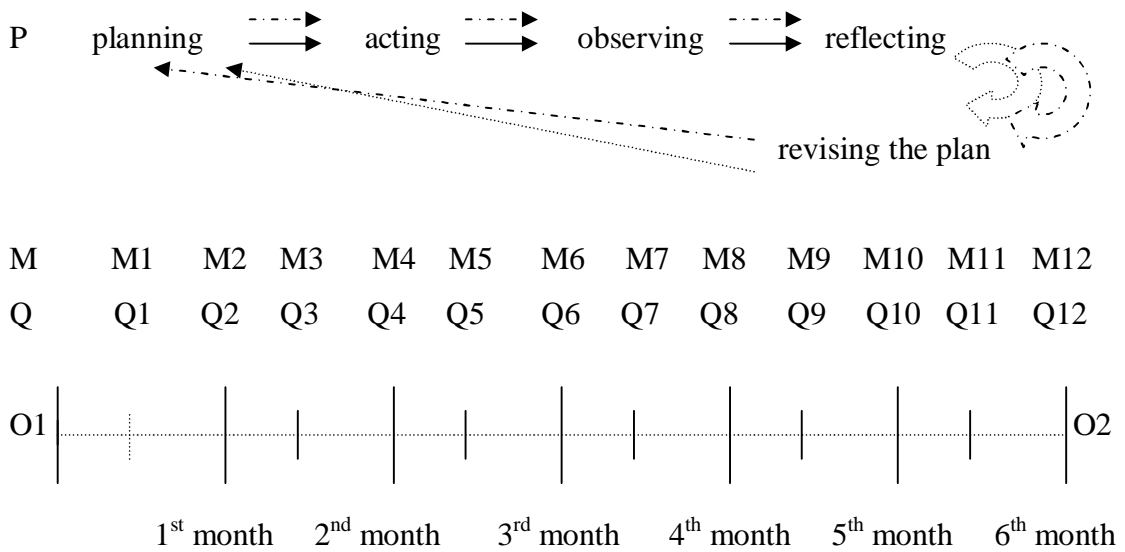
P planning acting observing reflecting

revising the plan

M M1 M2 M3 M4 M5 M6 M7 M8 M9 M10 M11 M12

Q Q1 Q2 Q3 Q4 Q5 Q6 Q7 Q8 Q9 Q10 Q11 Q12

O1 O2

1$^{st}$ month 2$^{nd}$ month 3$^{rd}$ month 4$^{th}$ month 5$^{th}$ month 6$^{th}$ month